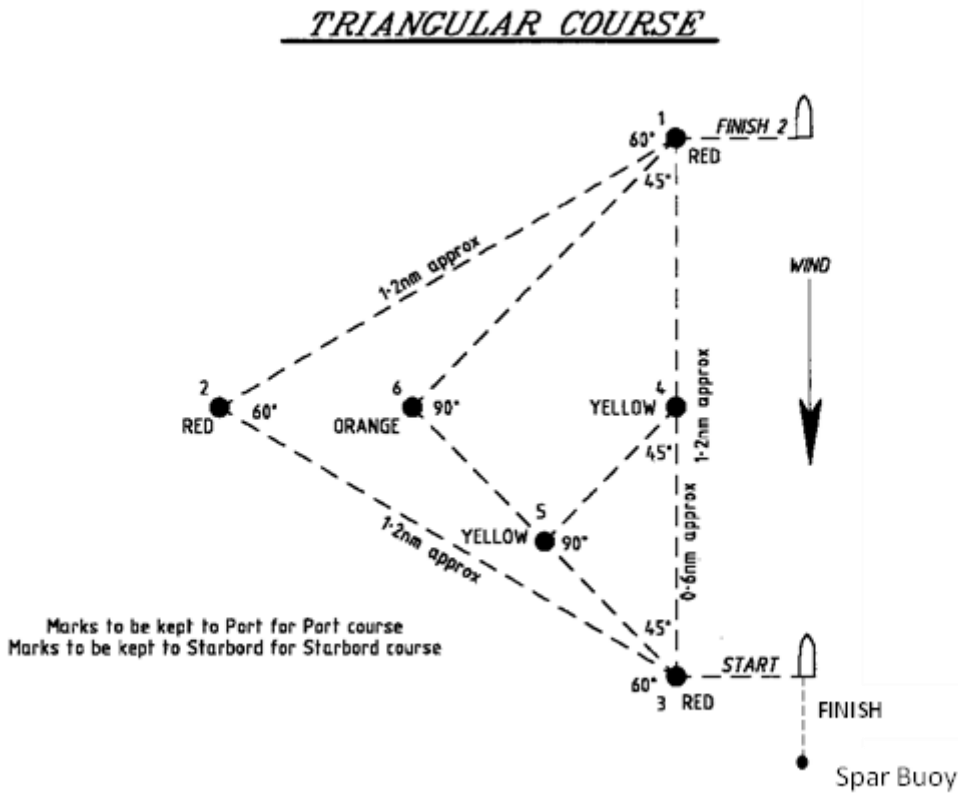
TRIANGULAR COURSE

1
60°
RED
FINISH 2
45°

WIND

1·2nm approx

2
RED
60°

6
ORANGE
90°

4
YELLOW

1·2nm approx

45°

5
YELLOW
90°

1·2nm approx

0·6nm approx

Marks to be kept to Port for Port course
Marks to be kept to Starbord for Starbord course

45°
60°
START
3 RED

FINISH

Spar Buoy